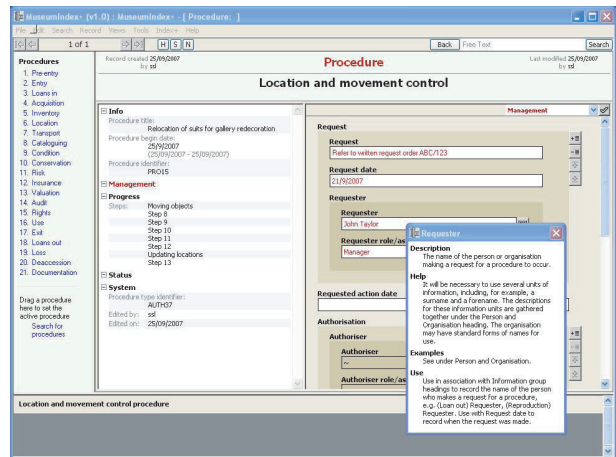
MuseumIndex+ (v1.0) : MuseumIndex+ - [ Procedure: ]

File Edit Search Record Views Tools Index+ Help

1 of 1

H S N

Back Free Text Search

Procedures
1. Pre-entry
2. Entry
3. Loans in
4. Acquisition
5. Inventory
6. Location
7. Transport
8. Cataloguing
9. Condition
10. Conservation
11. Risk
12. Insurance
13. Valuation
14. Audit
15. Rights
16. Use
17. Exit
18. Loans out
19. Loss
20. Deaccession
21. Documentation

Drag a procedure here to set the active procedure
Search for procedures

Record created 25/09/2007 by ssl

Procedure

Last modified 25/09/2007 by ssl

Location and movement control

Info
Procedure title:
Relocation of suits for gallery redecoration
Procedure begin date:
25/9/2007
(25/09/2007 - 25/09/2007)
Procedure identifier:
PRO15
Management
Progress
Steps: Moving objects
Step 8
Step 9
Step 10
Step 11
Step 12
Updating locations
Step 13
Status
System
Procedure type identifier:
AUTH37
Edited by: ssl
Edited on: 25/09/2007

Management

Request
Request
Refer to written request order ABC/123
Request date
21/9/2007
Requester
Requester
John Taylor
Requester role/as
Manager
Requested action date
Authorisation
Authoriser
Authoriser
Authoriser role/as

Requester
Description
The name of the person or organisation making a request for a procedure to occur.
Help
It will be necessary to use several units of information, including, for example, a surname and a forename. The descriptions for these information units are gathered together under the Person and Organisation heading. The organisation may have standard forms of names for use.
Examples
See under Person and Organisation.
Use
Use in association with Information group headings to record the name of the person who makes a request for a procedure, e.g. (Loan out) Requester, (Reproduction) Requester. Use with Request date to record when the request was made.

Location and movement control procedure